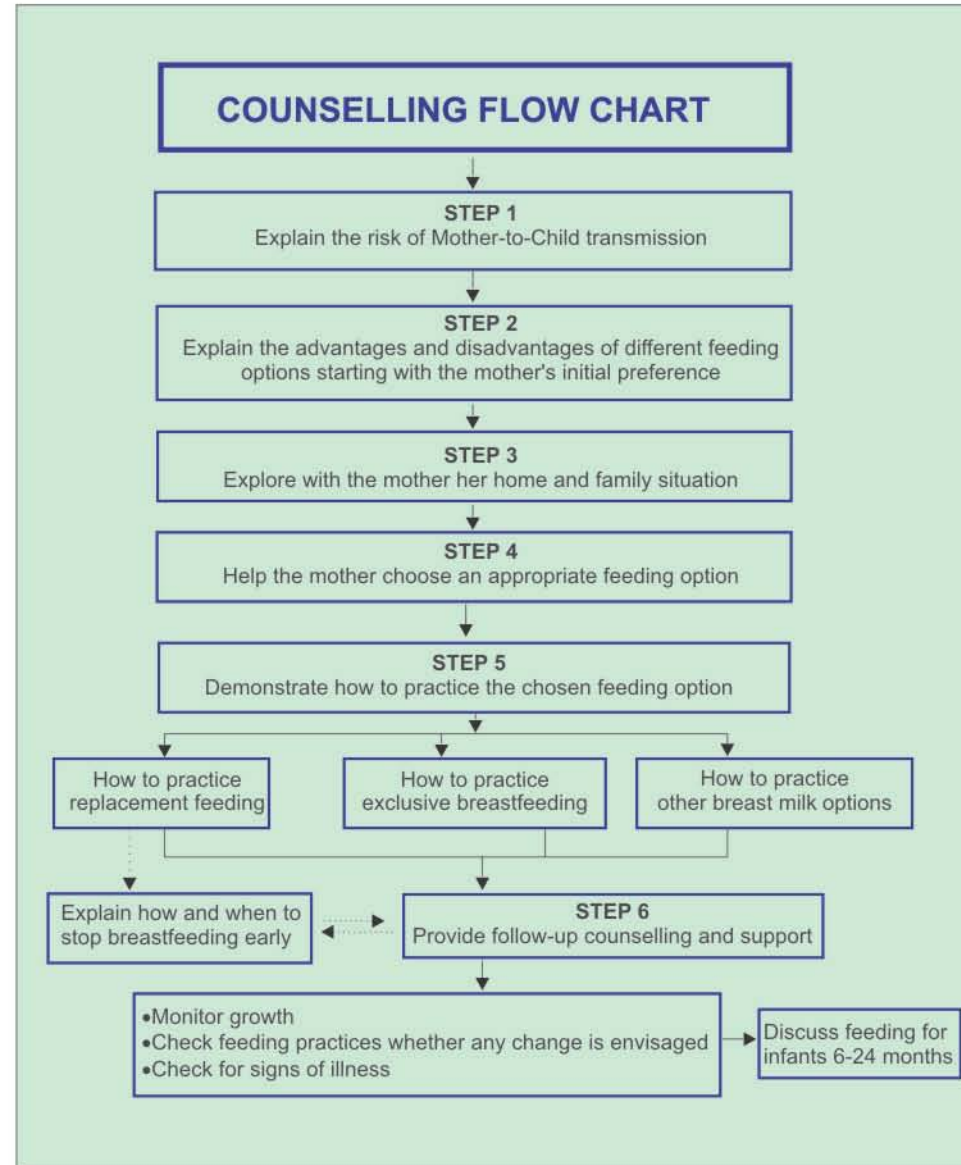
COUNSELLING FLOW CHART

STEP 1
Explain the risk of Mother-to-Child transmission

STEP 2
Explain the advantages and disadvantages of different feeding options starting with the mother's initial preference

STEP 3
Explore with the mother her home and family situation

STEP 4
Help the mother choose an appropriate feeding option

STEP 5
Demonstrate how to practice the chosen feeding option

How to practice replacement feeding

How to practice exclusive breastfeeding

How to practice other breast milk options

Explain how and when to stop breastfeeding early

STEP 6
Provide follow-up counselling and support

•Monitor growth
•Check feeding practices whether any change is envisaged
•Check for signs of illness

Discuss feeding for infants 6-24 months